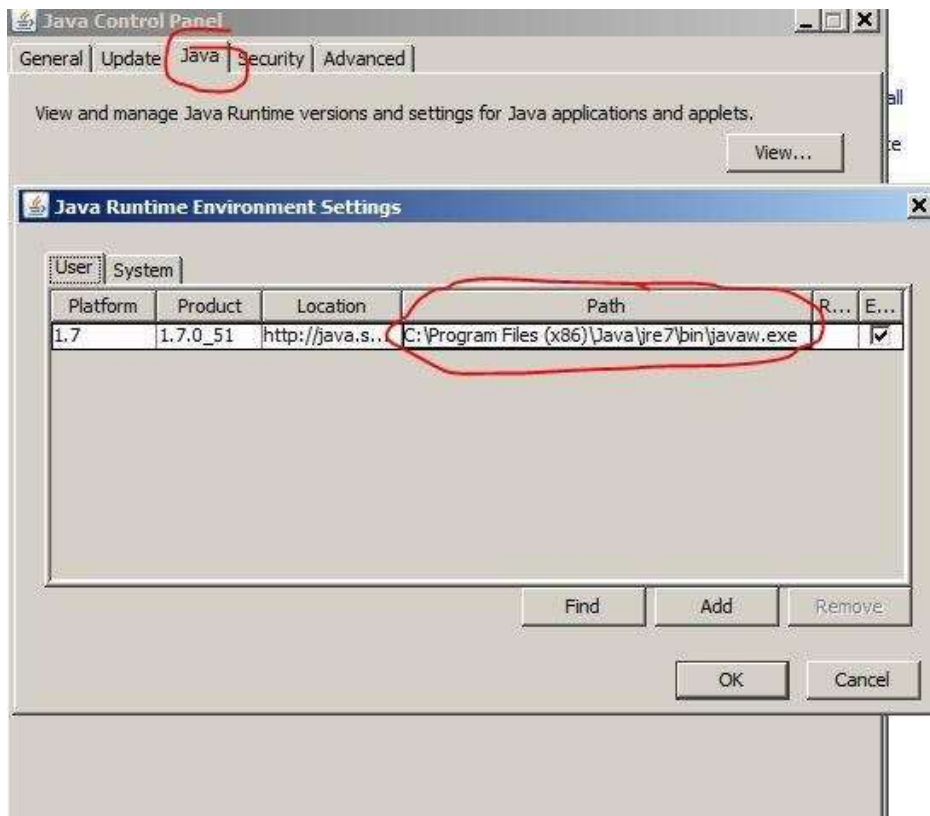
Java Control Panel

General | Update | Java | Security | Advanced

View and manage Java Runtime versions and settings for Java applications and applets.

View...

all

te

Java Runtime Environment Settings

User | System

| Platform | Product | Location | Path | R... | E... |
|---|---|---|---|---|---|
| 1.7 | 1.7.0_51 | http://java.s... | C:\Program Files (x86)\Java\jre7\bin\javaw.exe | | ☑ |

Find | Add | Remove

OK | Cancel